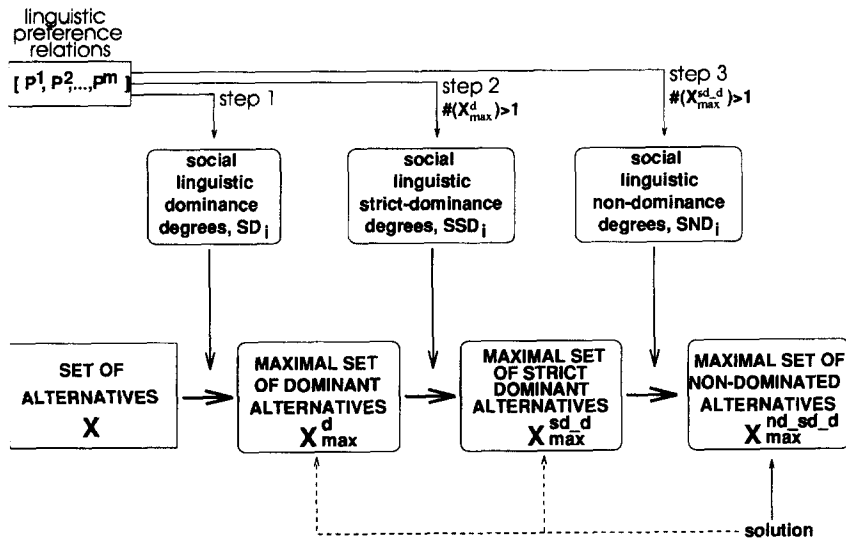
linguistic preference relations

$[P^1, P^2, \ldots, P^m]$

step 1

step 2
$\#(X^d_{max})>1$

step 3
$\#(X^{sd\_d}_{max})>1$

social linguistic dominance degrees, $SD_i$

social linguistic strict-dominance degrees, $SSD_i$

social linguistic non-dominance degrees, $SND_i$

SET OF ALTERNATIVES
$X$

MAXIMAL SET OF DOMINANT ALTERNATIVES
$X^d_{max}$

MAXIMAL SET OF STRICT DOMINANT ALTERNATIVES
$X^{sd\_d}_{max}$

MAXIMAL SET OF NON-DOMINATED ALTERNATIVES
$X^{nd\_sd\_d}_{max}$

solution